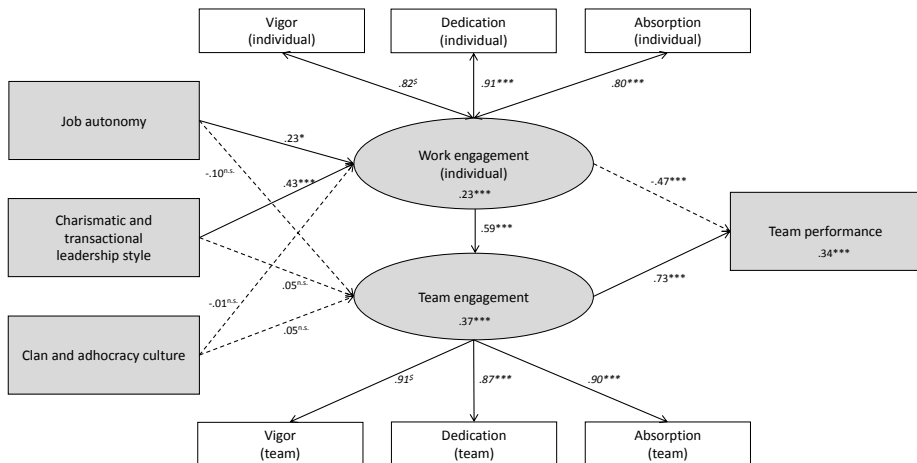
Vigor
(individual)

Dedication
(individual)

Absorption
(individual)

.82$^{s}$

.91***

.80***

Job autonomy

.23*

-.10$^{n.s.}$

.43***

Work engagement
(individual)
.23***

-.47***

Charismatic and transactional leadership style

.59***

Team performance
.34***

.05$^{n.s.}$

.73***

-.01$^{n.s.}$

Team engagement
.37***

.05$^{n.s.}$

Clan and adhocracy culture

.91$^{s}$

.87***

.90***

Vigor
(team)

Dedication
(team)

Absorption
(team)